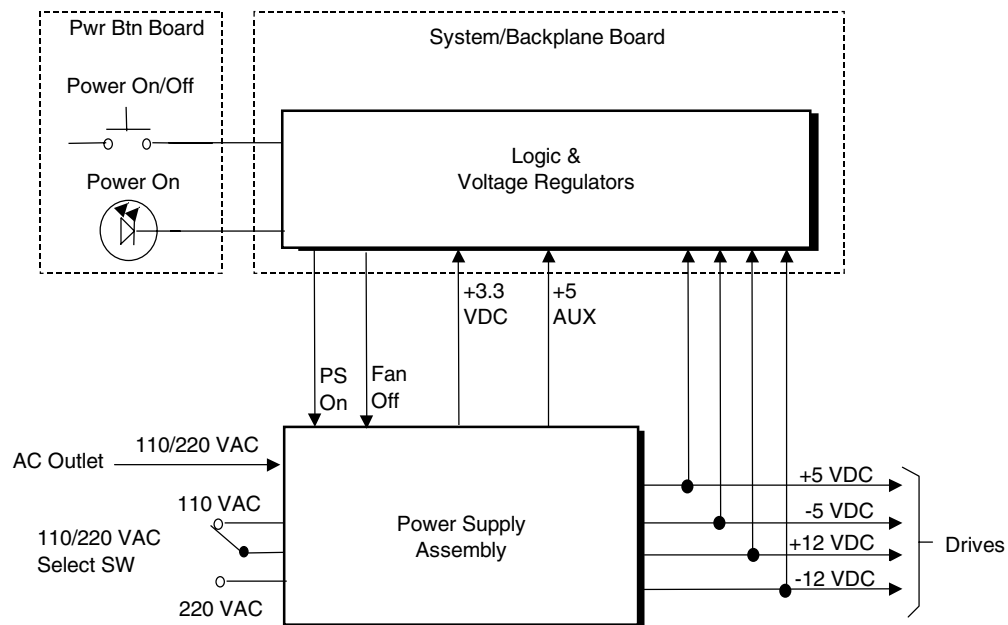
Pwr Btn Board

Power On/Off

Power On

System/Backplane Board

Logic &
Voltage Regulators

+3.3
VDC

+5
AUX

PS
On

Fan
Off

AC Outlet

110/220 VAC

110 VAC

110/220 VAC
Select SW

220 VAC

Power Supply
Assembly

+5 VDC

-5 VDC

+12 VDC

-12 VDC

Drives